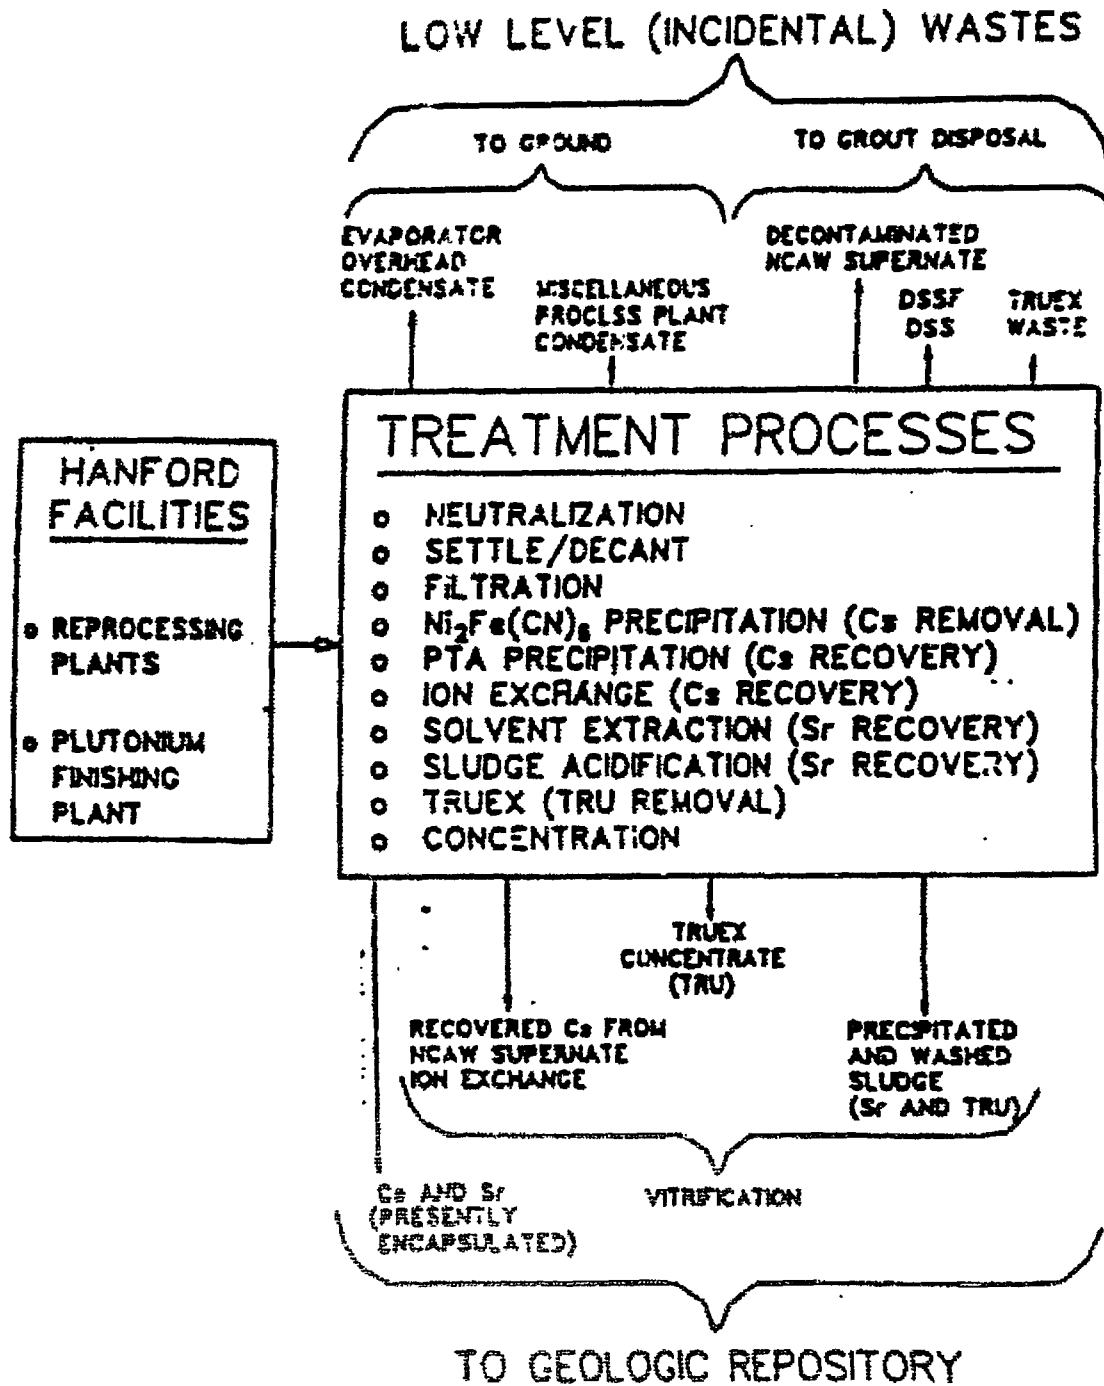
LOW LEVEL (INCIDENTAL) WASTES

TO GROUND

TO GROUT DISPOSAL

EVAPORATOR OVERHEAD CONDENSATE

MISCELLANEOUS PROCESS PLANT CONDENSATE

DECONTAMINATED NCAW SUPERNATE

DSSF DSS

TRUEX WASTE

HANFORD FACILITIES

o REPROCESSING PLANTS

o PLUTONIUM FINISHING PLANT

TREATMENT PROCESSES

o NEUTRALIZATION
o SETTLE/DECANT
o FILTRATION
o $Ni_2Fe(CN)_6$ PRECIPITATION (Cs REMOVAL)
o PTA PRECIPITATION (Cs RECOVERY)
o ION EXCHANGE (Cs RECOVERY)
o SOLVENT EXTRACTION (Sr RECOVERY)
o SLUDGE ACIDIFICATION (Sr RECOVERY)
o TRUEX (TRU REMOVAL)
o CONCENTRATION

TRUEX CONCENTRATE (TRU)

RECOVERED Cs FROM NCAW SUPERNATE ION EXCHANGE

PRECIPITATED AND WASHED SLUDGE (Sr AND TRU)

Cs AND Sr (PRESENTLY ENCAPSULATED)

VITRIFICATION

TO GEOLOGIC REPOSITORY